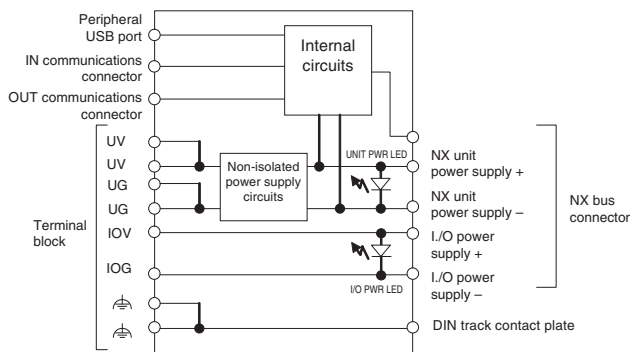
Peripheral USB port

IN communications connector

OUT communications connector

Internal circuits

UV
UV
UG
UG
IOV
IOG

Terminal block

Non-isolated power supply circuits

UNIT PWR LED

I/O PWR LED

NX unit power supply +

NX unit power supply –

I./O power supply +

I./O power supply –

NX bus connector

DIN track contact plate